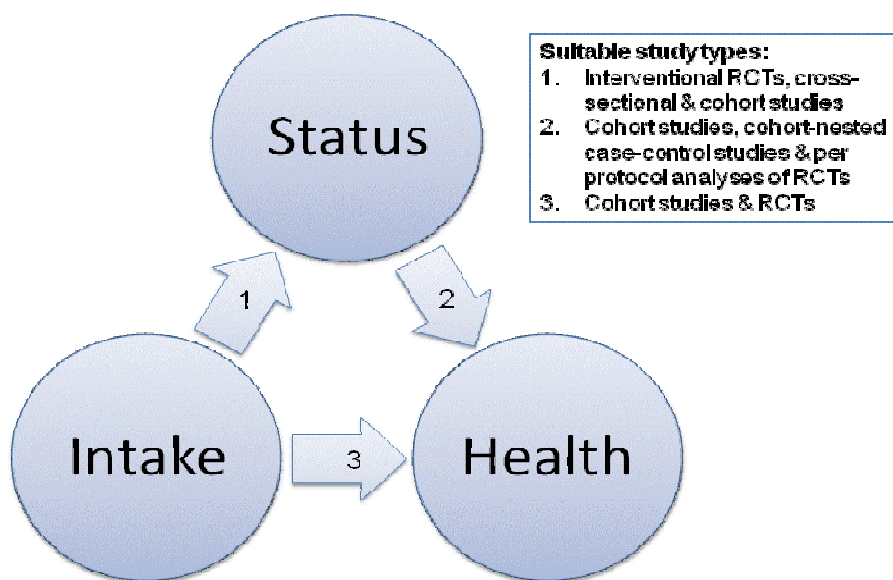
Suitable study types:
1. Interventional RCTs, cross-sectional & cohort studies
2. Cohort studies, cohort-nested case-control studies & per protocol analyses of RCTs
3. Cohort studies & RCTs

Status

1

2

Intake

3

Health